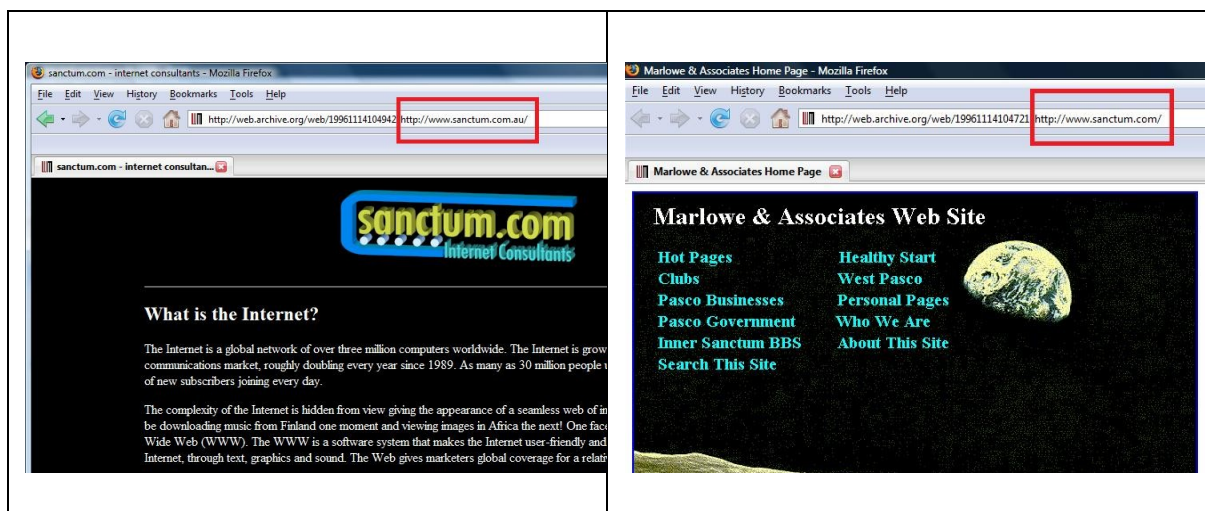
sanctum.com - internet consultants - Mozilla Firefox

File Edit View History Bookmarks Tools Help

http://web.archive.org/web/19961114104942/http://www.sanctum.com.au/

sanctum.com - internet consultan...

sanctum.com Internet Consultants

What is the Internet?

The Internet is a global network of over three million computers worldwide. The Internet is grow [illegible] communications market, roughly doubling every year since 1989. As many as 30 million people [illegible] of new subscribers joining every day.

The complexity of the Internet is hidden from view giving the appearance of a seamless web of in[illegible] be downloading music from Finland one moment and viewing images in Africa the next! One face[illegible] Wide Web (WWW). The WWW is a software system that makes the Internet user-friendly and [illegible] Internet, through text, graphics and sound. The Web gives marketers global coverage for a relati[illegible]

Marlowe & Associates Home Page - Mozilla Firefox

File Edit View History Bookmarks Tools Help

http://web.archive.org/web/19961114104721/http://www.sanctum.com/

Marlowe & Associates Home Page

Marlowe & Associates Web Site

Hot Pages
Clubs
Pasco Businesses
Pasco Government
Inner Sanctum BBS
Search This Site

Healthy Start
West Pasco
Personal Pages
Who We Are
About This Site